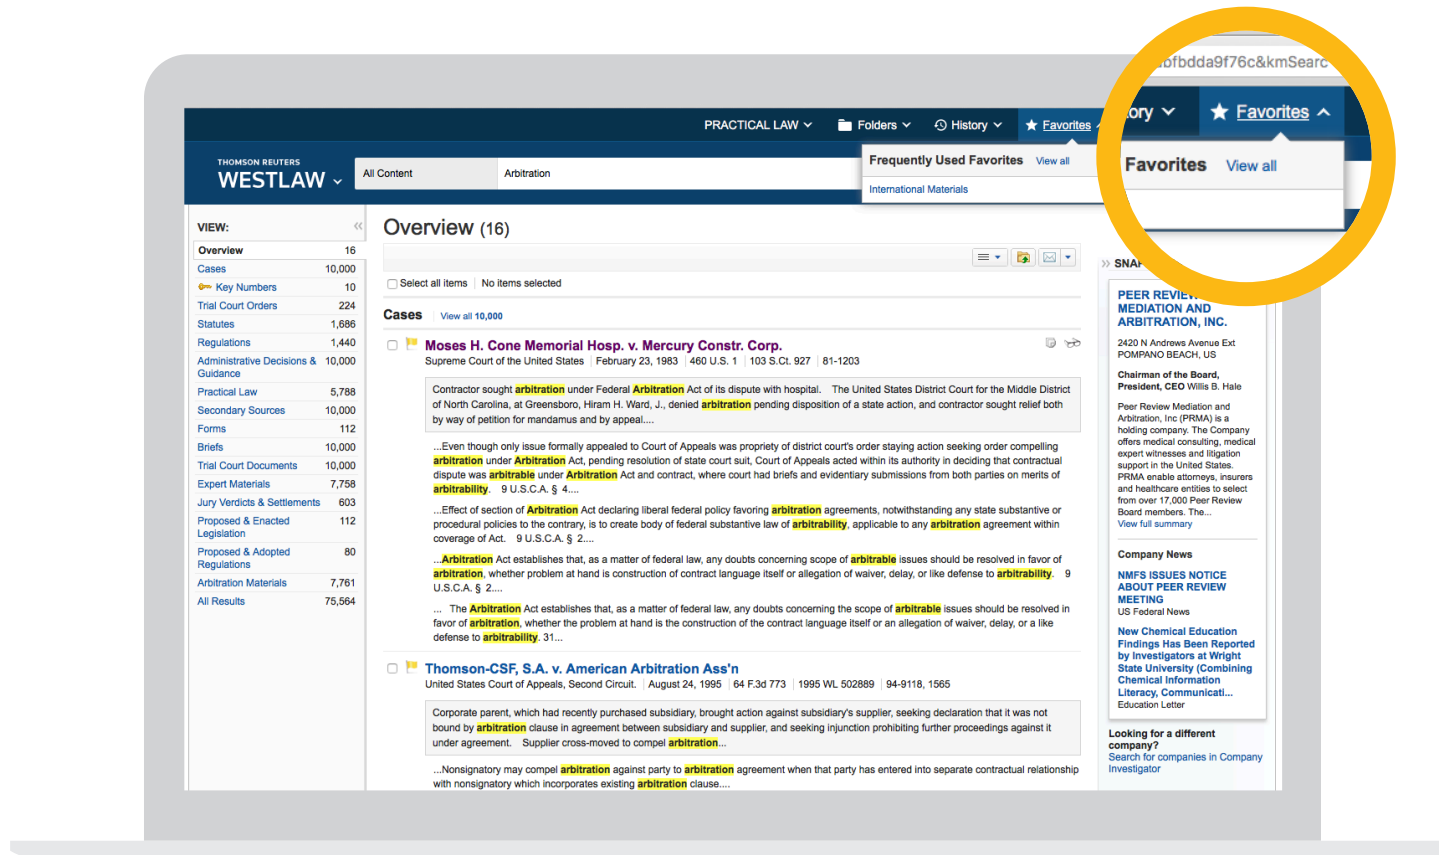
bfbdda9f76c&kmSearc

ory ⌄ ★ Favorites ⌃

Favorites View all

PRACTICAL LAW ⌄ Folders ⌄ History ⌄ ★ Favorites

THOMSON REUTERS
WESTLAW ⌄

All Content Arbitration

Frequently Used Favorites View all

International Materials

VIEW:

| Overview | 16 |
|---|---|
| Cases | 10,000 |
| Key Numbers | 10 |
| Trial Court Orders | 224 |
| Statutes | 1,686 |
| Regulations | 1,440 |
| Administrative Decisions & Guidance | 10,000 |
| Practical Law | 5,788 |
| Secondary Sources | 10,000 |
| Forms | 112 |
| Briefs | 10,000 |
| Trial Court Documents | 10,000 |
| Expert Materials | 7,758 |
| Jury Verdicts & Settlements | 603 |
| Proposed & Enacted Legislation | 112 |
| Proposed & Adopted Regulations | 80 |
| Arbitration Materials | 7,761 |
| All Results | 75,564 |

Overview (16)

Select all items No items selected

Cases View all 10,000

Moses H. Cone Memorial Hosp. v. Mercury Constr. Corp.
Supreme Court of the United States | February 23, 1983 | 460 U.S. 1 | 103 S.Ct. 927 | 81-1203

Contractor sought arbitration under Federal Arbitration Act of its dispute with hospital. The United States District Court for the Middle District of North Carolina, at Greensboro, Hiram H. Ward, J., denied arbitration pending disposition of a state action, and contractor sought relief both by way of petition for mandamus and by appeal....

...Even though only issue formally appealed to Court of Appeals was propriety of district court's order staying action seeking order compelling arbitration under Arbitration Act, pending resolution of state court suit, Court of Appeals acted within its authority in deciding that contractual dispute was arbitrable under Arbitration Act and contract, where court had briefs and evidentiary submissions from both parties on merits of arbitrability. 9 U.S.C.A. § 4....

...Effect of section of Arbitration Act declaring liberal federal policy favoring arbitration agreements, notwithstanding any state substantive or procedural policies to the contrary, is to create body of federal substantive law of arbitrability, applicable to any arbitration agreement within coverage of Act. 9 U.S.C.A. § 2....

...Arbitration Act establishes that, as a matter of federal law, any doubts concerning scope of arbitrable issues should be resolved in favor of arbitration, whether problem at hand is construction of contract language itself or allegation of waiver, delay, or like defense to arbitrability. 9 U.S.C.A. § 2....

... The Arbitration Act establishes that, as a matter of federal law, any doubts concerning the scope of arbitrable issues should be resolved in favor of arbitration, whether the problem at hand is the construction of the contract language itself or an allegation of waiver, delay, or a like defense to arbitrability. 31...

Thomson-CSF, S.A. v. American Arbitration Ass'n
United States Court of Appeals, Second Circuit. | August 24, 1995 | 64 F.3d 773 | 1995 WL 502889 | 94-9118, 1565

Corporate parent, which had recently purchased subsidiary, brought action against subsidiary's supplier, seeking declaration that it was not bound by arbitration clause in agreement between subsidiary and supplier, and seeking injunction prohibiting further proceedings against it under agreement. Supplier cross-moved to compel arbitration...

...Nonsignatory may compel arbitration against party to arbitration agreement when that party has entered into separate contractual relationship with nonsignatory which incorporates existing arbitration clause....

SNAP

PEER REVIEW MEDIATION AND ARBITRATION, INC.
2420 N Andrews Avenue Ext
POMPANO BEACH, US

Chairman of the Board, President, CEO Willis B. Hale

Peer Review Mediation and Arbitration, Inc (PRMA) is a holding company. The Company offers medical consulting, medical expert witnesses and litigation support in the United States. PRMA enable attorneys, insurers and healthcare entities to select from over 17,000 Peer Review Board members. The...
View full summary

Company News

NMFS ISSUES NOTICE ABOUT PEER REVIEW MEETING
US Federal News

New Chemical Education Findings Has Been Reported by Investigators at Wright State University (Combining Chemical Information Literacy, Communicati...
Education Letter

Looking for a different company?
Search for companies in Company Investigator